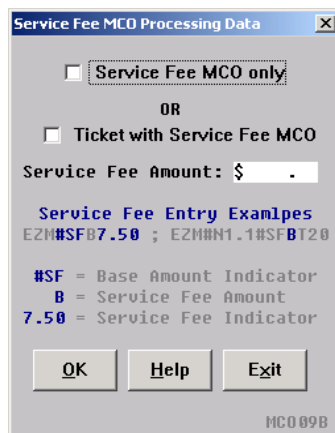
Service Fee MCO Processing Data

Service Fee MCO only

OR

Ticket with Service Fee MCO

Service Fee Amount: $ .

Service Fee Entry Examlpes
EZM#SFB7.50 ; EZM#N1.1#SFBT20

#SF = Base Amount Indicator
B = Service Fee Amount
7.50 = Service Fee Indicator

OK Help Exit

MCO09B